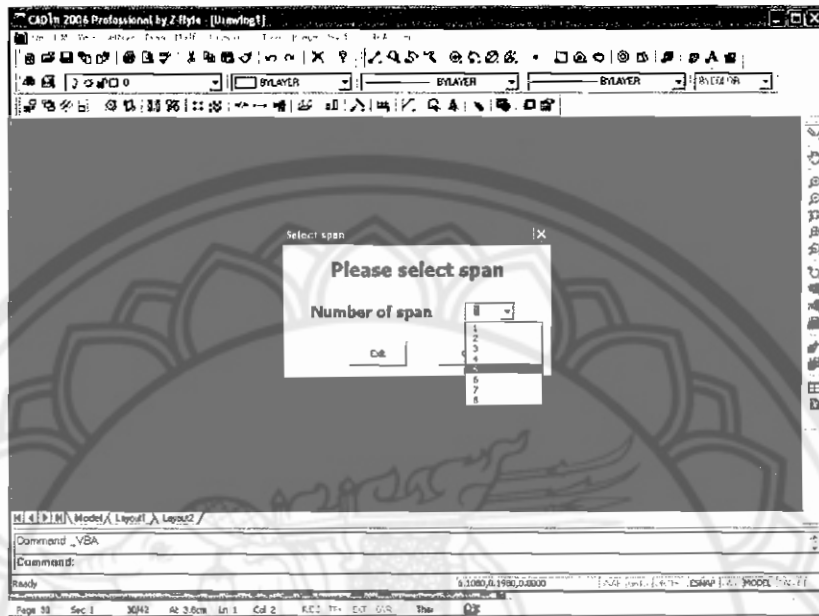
CADIn 2006 Professional by Z-Style - [Drawing1]

BYLAYER
BYLAYER
BYLAYER
BYCOLOR

Select span
Please select span
Number of span
1
2
3
4
5
6
7
8
OK

Model / Layout1 / Layout2

Command: _VBA
Command:
Ready
5.1080,0.1980,0.0000
SNAP GRID ORTHO POLAR OSNAP OTRACK LWT MODEL

Page 30 Sec 1 30/42 At 3.6cm Ln 1 Col 2 REC TRK EXT OVR Thai